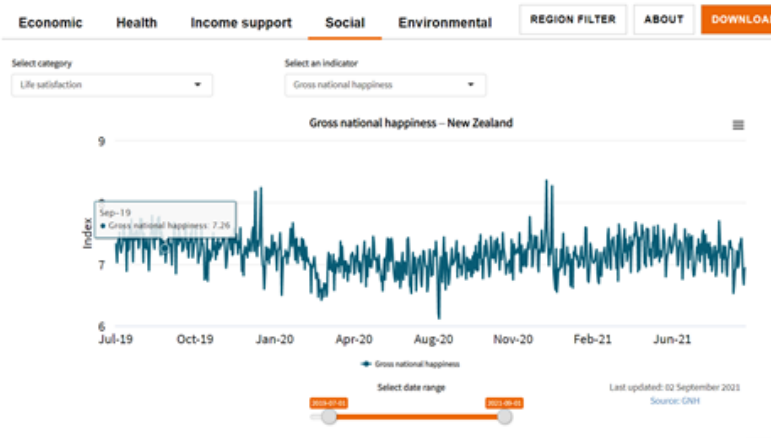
Economic Health Income support Social Environmental REGION FILTER ABOUT DOWNLOA

Select category
Life satisfaction

Select an indicator
Gross national happiness

Gross national happiness – New Zealand

9
8
7
6
Index

Sep–19
● Gross national happiness: 7.26

Jul-19 Oct-19 Jan-20 Apr-20 Aug-20 Nov-20 Feb-21 Jun-21

Gross national happiness

Select date range
2019-07-01 2021-09-01

Last updated: 02 September 2021
Source: GNH